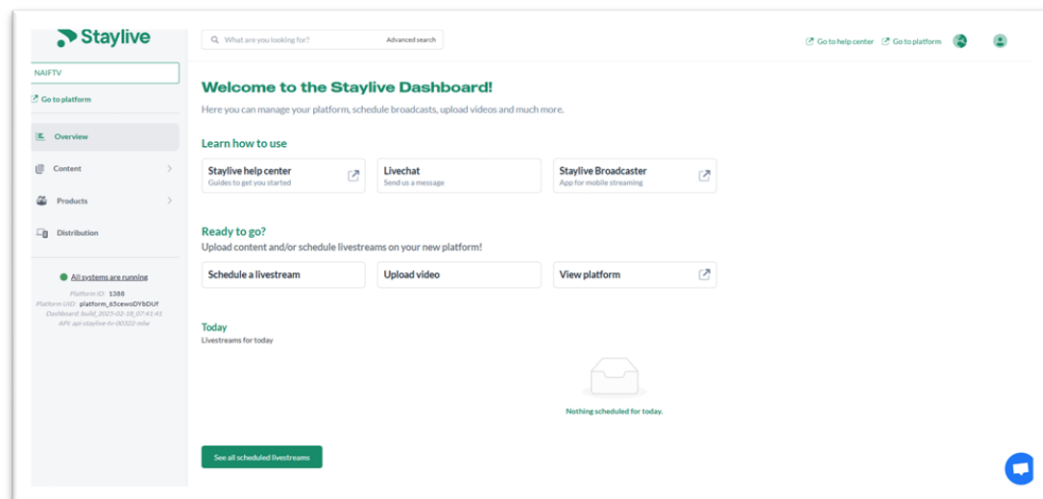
Staylive

NAIFTV

Go to platform

Overview

Content

Products

Distribution

All systems are running

Platform ID: 1388
Platform UID: platform_65cewoDYbDUf
Dashboard build: 2025-02-18_07:41:41
API: api-staylive-ts-00322-mbv

What are you looking for?

Advanced search

Go to help center

Go to platform

Welcome to the Staylive Dashboard!

Here you can manage your platform, schedule broadcasts, upload videos and much more.

Learn how to use

Staylive help center
Guides to get you started

Livechat
Send us a message

Staylive Broadcaster
App for mobile streaming

Ready to go?

Upload content and/or schedule livestreams on your new platform!

Schedule a livestream

Upload video

View platform

Today

Livestreams for today

Nothing scheduled for today.

See all scheduled livestreams